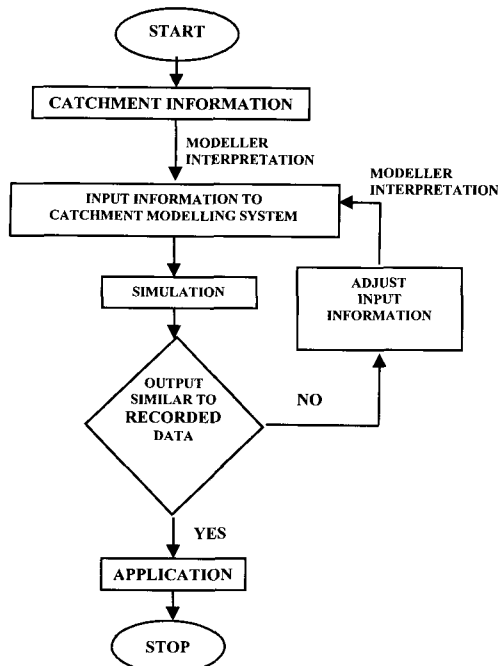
START

CATCHMENT INFORMATION

MODELLER INTERPRETATION

INPUT INFORMATION TO CATCHMENT MODELLING SYSTEM

MODELLER INTERPRETATION

SIMULATION

ADJUST INPUT INFORMATION

OUTPUT SIMILAR TO RECORDED DATA

NO

YES

APPLICATION

STOP